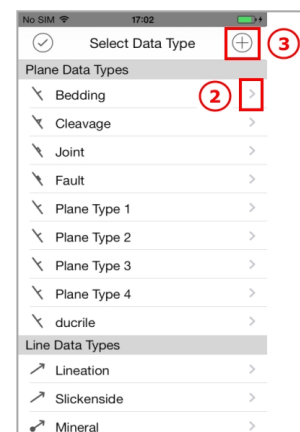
No SIM 17:02

Select Data Type

3

Plane Data Types

Bedding

2

Cleavage

Joint

Fault

Plane Type 1

Plane Type 2

Plane Type 3

Plane Type 4

ducrile

Line Data Types

Lineation

Slickenside

Mineral